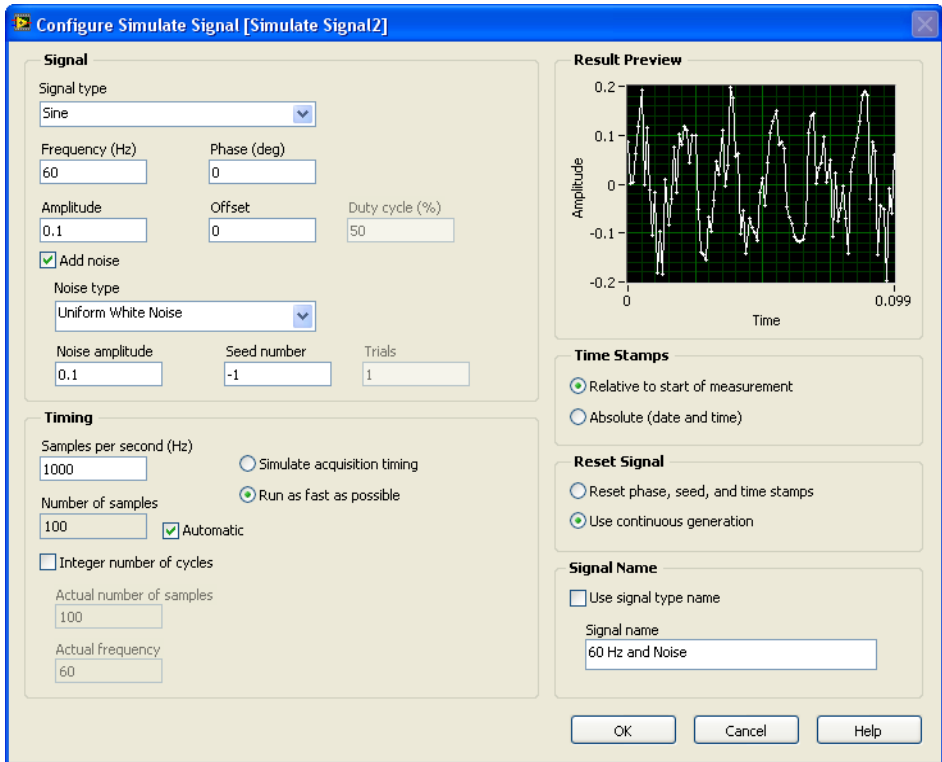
Configure Simulate Signal [Simulate Signal2]

Signal

Signal type
Sine

Frequency (Hz)
60

Phase (deg)
0

Amplitude
0.1

Offset
0

Duty cycle (%)
50

Add noise

Noise type
Uniform White Noise

Noise amplitude
0.1

Seed number
-1

Trials
1

Timing

Samples per second (Hz)
1000

Simulate acquisition timing

Run as fast as possible

Number of samples
100

Automatic

Integer number of cycles

Actual number of samples
100

Actual frequency
60

Result Preview

0.2
0.1
0
-0.1
-0.2
Amplitude
0
0.099
Time

Time Stamps

Relative to start of measurement

Absolute (date and time)

Reset Signal

Reset phase, seed, and time stamps

Use continuous generation

Signal Name

Use signal type name

Signal name
60 Hz and Noise

OK
Cancel
Help